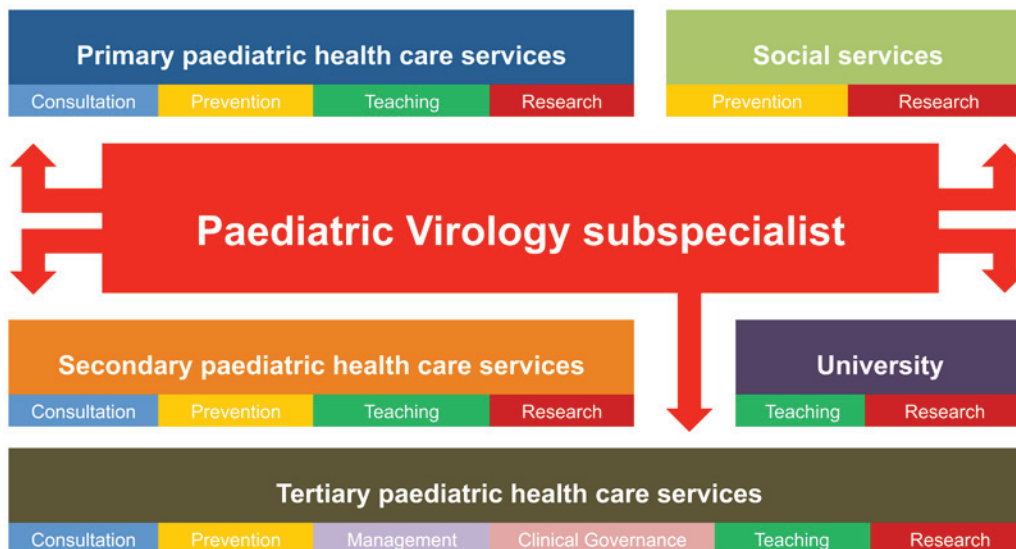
Primary paediatric health care services

| Consultation | Prevention | Teaching | Research |
|---|---|---|---|

Social services

| Prevention | Research |
|---|---|

Paediatric Virology subspecialist

Secondary paediatric health care services

| Consultation | Prevention | Teaching | Research |
|---|---|---|---|

University

| Teaching | Research |
|---|---|

Tertiary paediatric health care services

| Consultation | Prevention | Management | Clinical Governance | Teaching | Research |
|---|---|---|---|---|---|